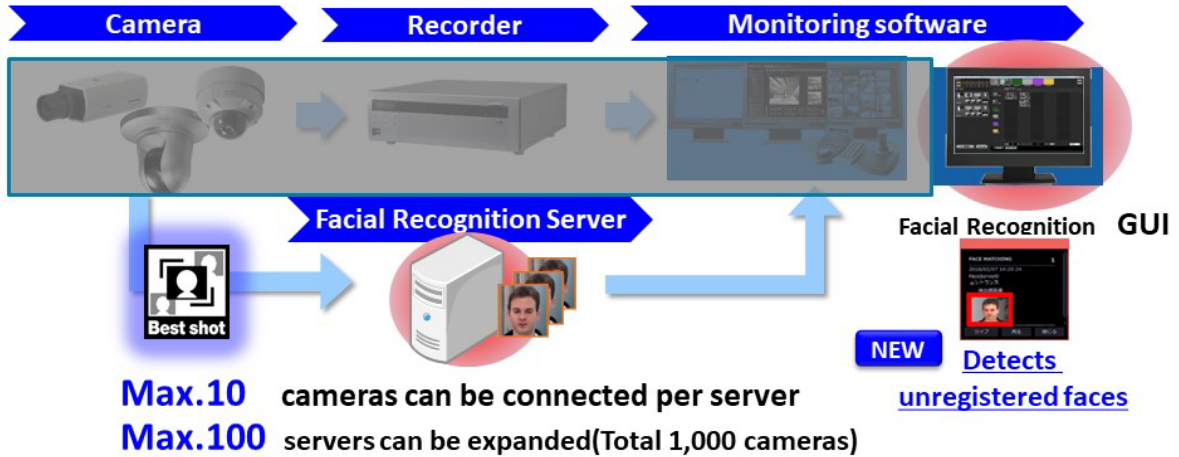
Camera
Recorder
Monitoring software

Facial Recognition Server

Facial Recognition GUI

Best shot

FACE MATCHING

NEW
Detects unregistered faces

Max.10 cameras can be connected per server
Max.100 servers can be expanded(Total 1,000 cameras)